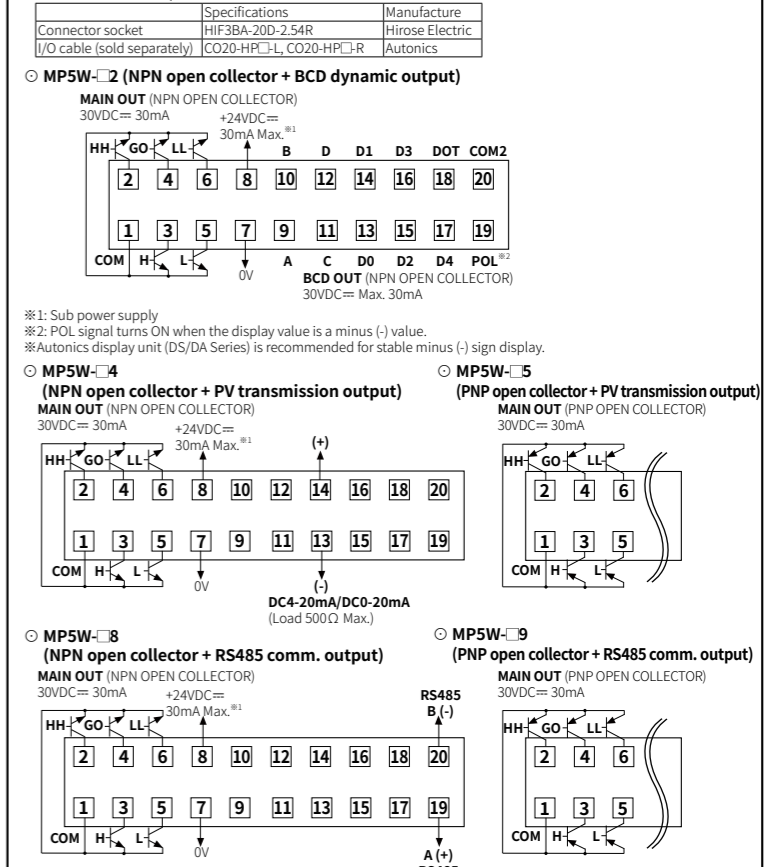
| | Specifications | Manufacture |
|---|---|---|
| Connector socket | HIF3BA-20D-2.54R | Hirose Electric |
| I/O cable (sold separately) | CO20-HP□-L, CO20-HP□-R | Autonics |

⊙ MP5W-□2 (NPN open collector + BCD dynamic output)

MAIN OUT (NPN OPEN COLLECTOR)
30VDC⎓ 30mA

+24VDC⎓
30mA Max.※1

HH GO LL B D D1 D3 DOT COM2

2 4 6 8 10 12 14 16 18 20

1 3 5 7 9 11 13 15 17 19

COM H L 0V A C D0 D2 D4 POL※2

BCD OUT (NPN OPEN COLLECTOR)
30VDC⎓ Max. 30mA

※1: Sub power supply
※2: POL signal turns ON when the display value is a minus (-) value.
※Autonics display unit (DS/DA Series) is recommended for stable minus (-) sign display.

⊙ MP5W-□4
(NPN open collector + PV transmission output)
MAIN OUT (NPN OPEN COLLECTOR)
30VDC⎓ 30mA

+24VDC⎓
30mA Max.※1

(+)

HH GO LL

2 4 6 8 10 12 14 16 18 20

1 3 5 7 9 11 13 15 17 19

COM H L 0V

(-)
DC4-20mA/DC0-20mA
(Load 500Ω Max.)

⊙ MP5W-□5
(PNP open collector + PV transmission output)
MAIN OUT (PNP OPEN COLLECTOR)
30VDC⎓ 30mA

HH GO LL

2 4 6

1 3 5

COM H L

⊙ MP5W-□8
(NPN open collector + RS485 comm. output)
MAIN OUT (NPN OPEN COLLECTOR)
30VDC⎓ 30mA

+24VDC⎓
30mA Max.※1

RS485
B (-)

HH GO LL

2 4 6 8 10 12 14 16 18 20

1 3 5 7 9 11 13 15 17 19

COM H L 0V

A (+)
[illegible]

⊙ MP5W-□9
(PNP open collector + RS485 comm. output)
MAIN OUT (PNP OPEN COLLECTOR)
30VDC⎓ 30mA

HH GO LL

2 4 6

1 3 5

COM H L